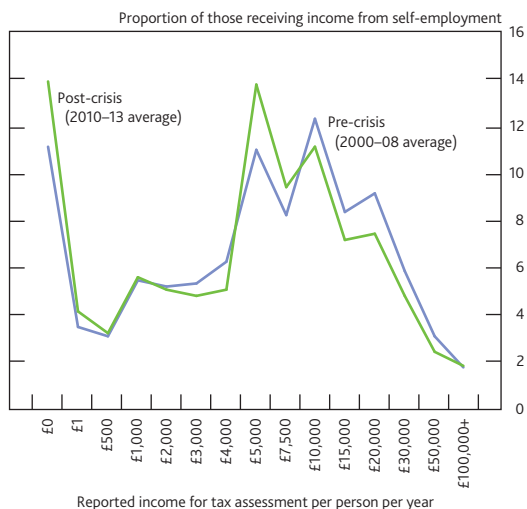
Proportion of those receiving income from self-employment

16
14
12
10
8
6
4
2
0

Post-crisis (2010–13 average)

Pre-crisis (2000–08 average)

£0
£1
£500
£1,000
£2,000
£3,000
£4,000
£5,000
£7,500
£10,000
£15,000
£20,000
£30,000
£50,000
£100,000+

Reported income for tax assessment per person per year